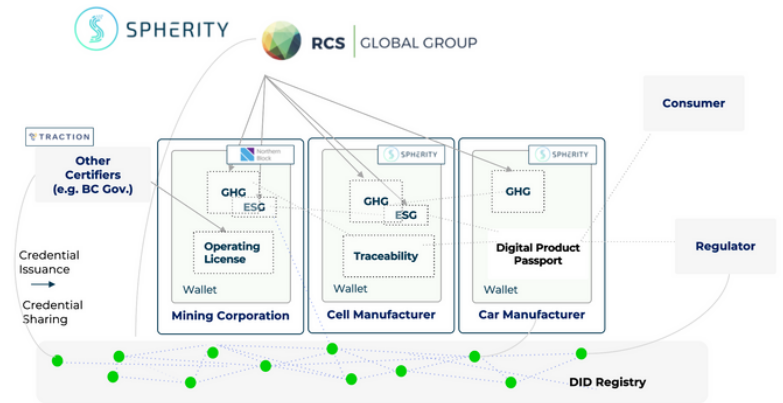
SPHERITY

RCS | GLOBAL GROUP

Consumer

TRACTION

Other Certifiers (e.g. BC Gov.)

Northern Block

GHG
ESG
Operating License
Wallet
Mining Corporation

SPHERITY
GHG
ESG
Traceability
Wallet
Cell Manufacturer

SPHERITY
GHG
Digital Product Passport
Wallet
Car Manufacturer

Regulator

Credential Issuance

Credential Sharing

DID Registry